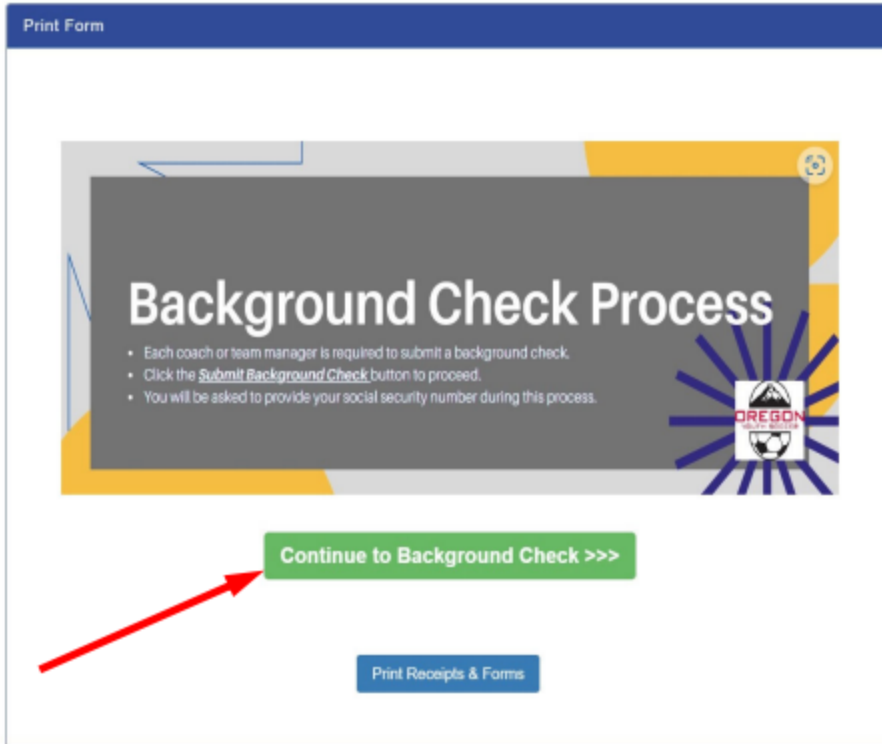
Print Form

Background Check Process

- Each coach or team manager is required to submit a background check.
- Click the *Submit Background Check* button to proceed.
- You will be asked to provide your social security number during this process.

OREGON
YOUTH SOCCER

Continue to Background Check >>>

Print Receipts & Forms